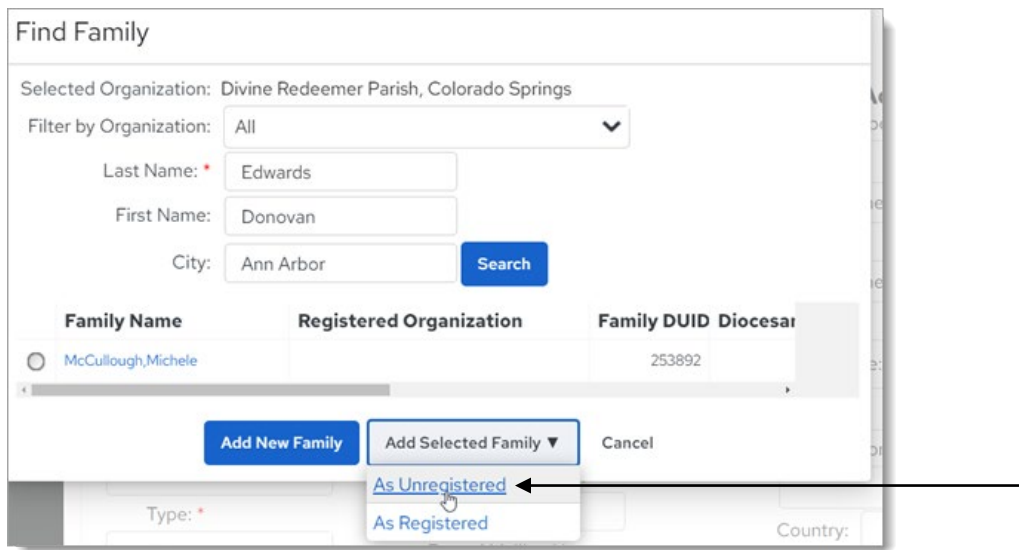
Find Family

Selected Organization: Divine Redeemer Parish, Colorado Springs

Filter by Organization: All

Last Name: * Edwards

First Name: Donovan

City: Ann Arbor

Search

| | Family Name | Registered Organization | Family DUID | Diocesa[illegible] |
|---|---|---|---|---|
| ○ | McCullough,Michele | | 253892 | |

Add New Family

Add Selected Family ▼

Cancel

As Unregistered

As Registered

Type: *

Country: